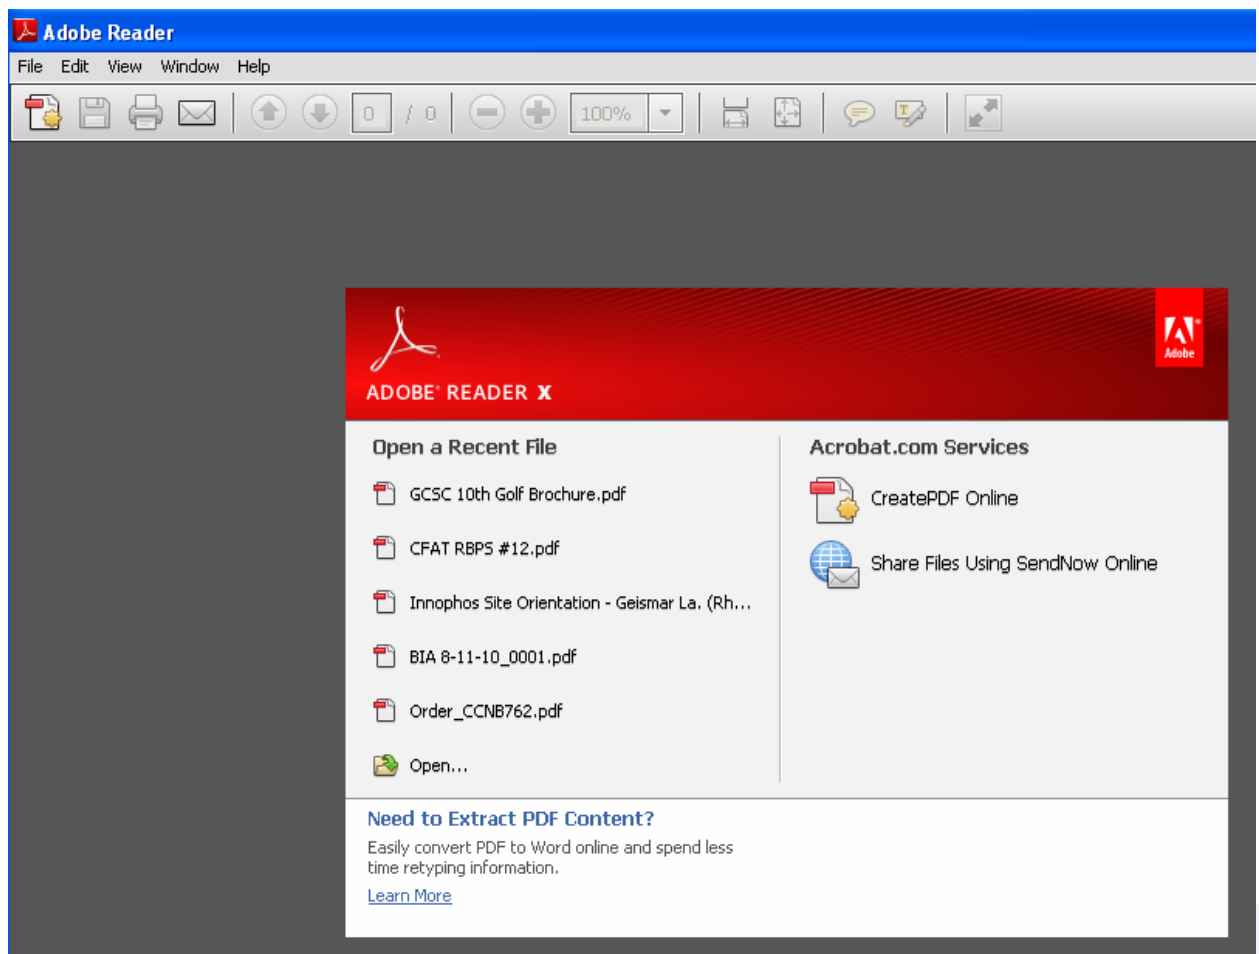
Adobe Reader

File Edit View Window Help

0 / 0 100%

ADOBE® READER X

Adobe

Open a Recent File

GCSC 10th Golf Brochure.pdf

CFAT RBPS #12.pdf

Innophos Site Orientation - Geismar La. (Rh...

BIA 8-11-10_0001.pdf

Order_CCNB762.pdf

Open...

Acrobat.com Services

CreatePDF Online

Share Files Using SendNow Online

Need to Extract PDF Content?

Easily convert PDF to Word online and spend less time retyping information.

Learn More